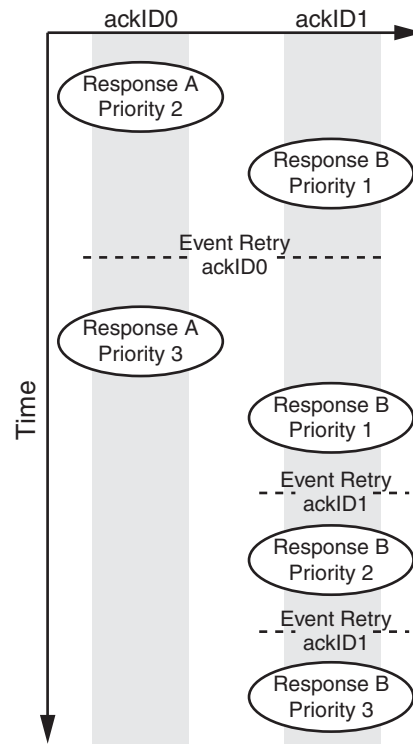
ackID0

ackID1

Response A
Priority 2

Response B
Priority 1

Event Retry
ackID0

Response A
Priority 3

Time

Response B
Priority 1

Event Retry
ackID1

Response B
Priority 2

Event Retry
ackID1

Response B
Priority 3